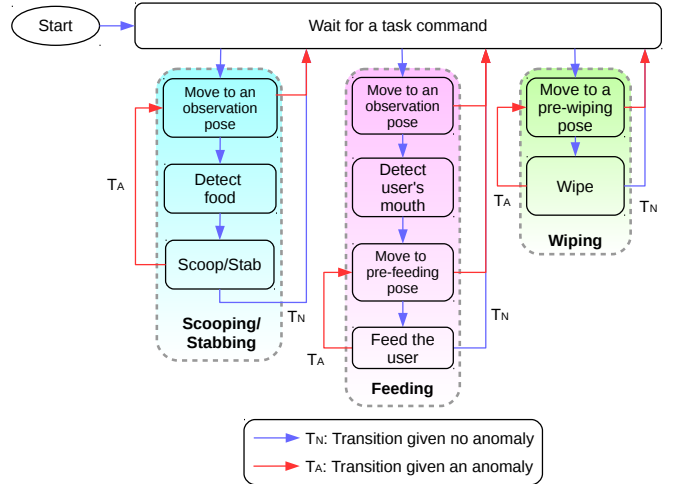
Start

Wait for a task command

Move to an observation pose

Detect food

Scoop/Stab

Scooping/ Stabbing

$T_A$

$T_N$

Move to an observation pose

Detect user's mouth

Move to pre-feeding pose

Feed the user

Feeding

$T_A$

$T_N$

Move to a pre-wiping pose

Wipe

Wiping

$T_A$

$T_N$

$T_N$: Transition given no anomaly

$T_A$: Transition given an anomaly